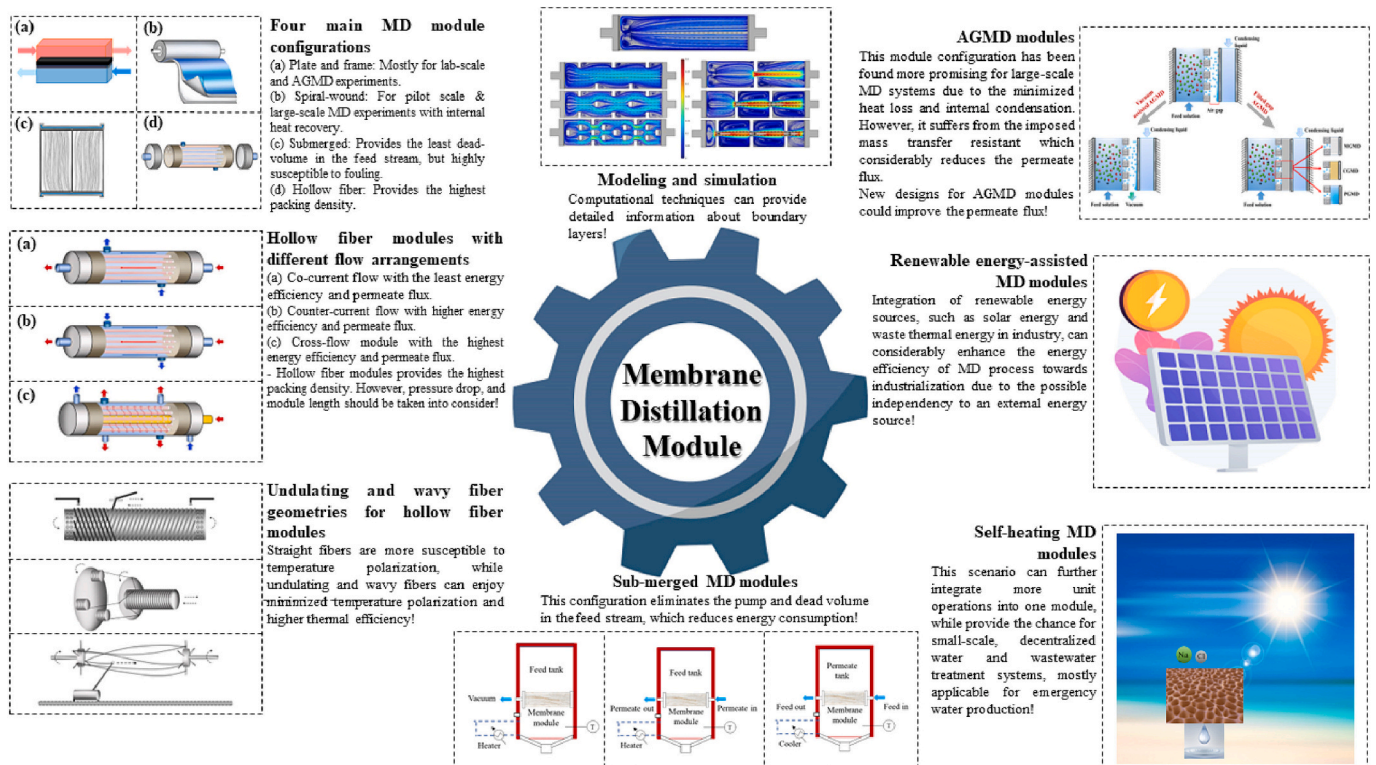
(a) (b) (c) (d)

Four main MD module configurations

(a) Plate and frame: Mostly for lab-scale and AGMD experiments.
(b) Spiral-wound: For pilot scale & large-scale MD experiments with internal heat recovery.
(c) Submerged: Provides the least dead-volume in the feed stream, but highly susceptible to fouling.
(d) Hollow fiber: Provides the highest packing density.

Modeling and simulation

Computational techniques can provide detailed information about boundary layers!

AGMD modules

This module configuration has been found more promising for large-scale MD systems due to the minimized heat loss and internal condensation. However, it suffers from the imposed mass transfer resistant which considerably reduces the permeate flux.
New designs for AGMD modules could improve the permeate flux!

Condensing liquid
Feed solution
Air gap
Vacuum
Condensing liquid
Feed solution
Vacuum
Condensing liquid
Feed solution
MGMD
CGMD
PGMD

(a) (b) (c)

Hollow fiber modules with different flow arrangements

(a) Co-current flow with the least energy efficiency and permeate flux.
(b) Counter-current flow with higher energy efficiency and permeate flux.
(c) Cross-flow module with the highest energy efficiency and permeate flux.
- Hollow fiber modules provides the highest packing density. However, pressure drop, and module length should be taken into consider!

Membrane Distillation Module

Renewable energy-assisted MD modules

Integration of renewable energy sources, such as solar energy and waste thermal energy in industry, can considerably enhance the energy efficiency of MD process towards industrialization due to the possible independency to an external energy source!

Undulating and wavy fiber geometries for hollow fiber modules

Straight fibers are more susceptible to temperature polarization, while undulating and wavy fibers can enjoy minimized temperature polarization and higher thermal efficiency!

Sub-merged MD modules

This configuration eliminates the pump and dead volume in the feed stream, which reduces energy consumption!

Feed tank
Vacuum
Membrane module
Heater
T

Feed tank
Permeate out
Permeate in
Membrane module
Heater
T

Permeate tank
Feed out
Feed in
Membrane module
Cooler
T

Self-heating MD modules

This scenario can further integrate more unit operations into one module, while provide the chance for small-scale, decentralized water and wastewater treatment systems, mostly applicable for emergency water production!

Na Cl